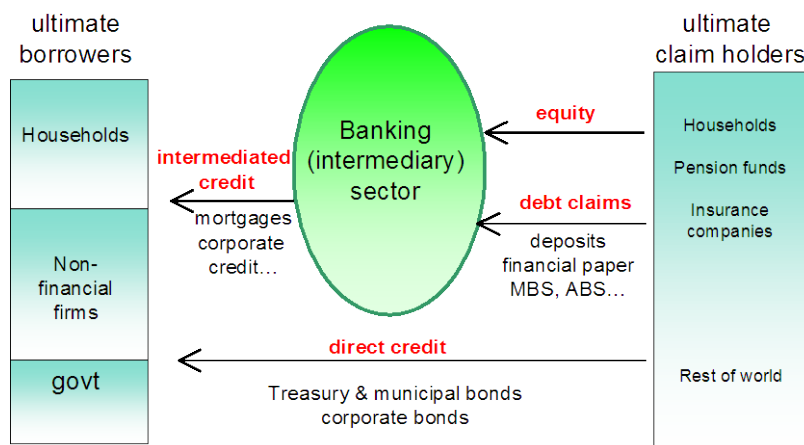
ultimate borrowers

Households

Non-financial firms

govt

Banking (intermediary) sector

intermediated credit

mortgages corporate credit…

equity

debt claims

deposits financial paper MBS, ABS…

direct credit

Treasury & municipal bonds corporate bonds

ultimate claim holders

Households

Pension funds

Insurance companies

Rest of world